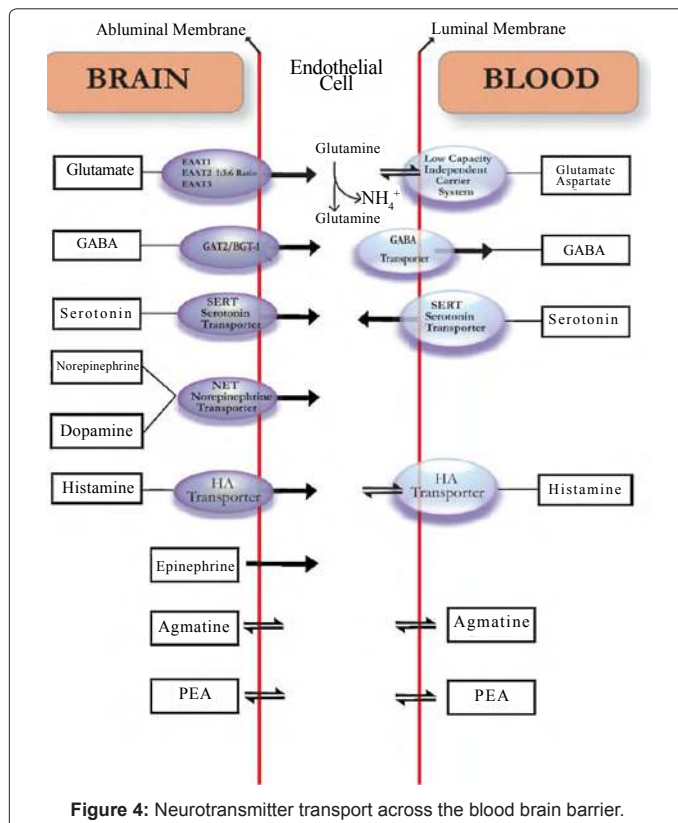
Abluminal Membrane

Luminal Membrane

BRAIN

Endothelial Cell

BLOOD

Glutamate

EAAT1 EAAT2 1:3:6 Ratio EAAT3

Glutamine

$NH_4^+$

Glutamine

Low Capacity Independent Carrier System

Glutamate Aspartate

GABA

GAT2/BGT-1

GABA Transporter

GABA

Serotonin

SERT Serotonin Transporter

SERT Serotonin Transporter

Serotonin

Norepinephrine

NET Norepinephrine Transporter

Dopamine

Histamine

HA Transporter

HA Transporter

Histamine

Epinephrine

Agmatine

Agmatine

PEA

PEA

Figure 4: Neurotransmitter transport across the blood brain barrier.